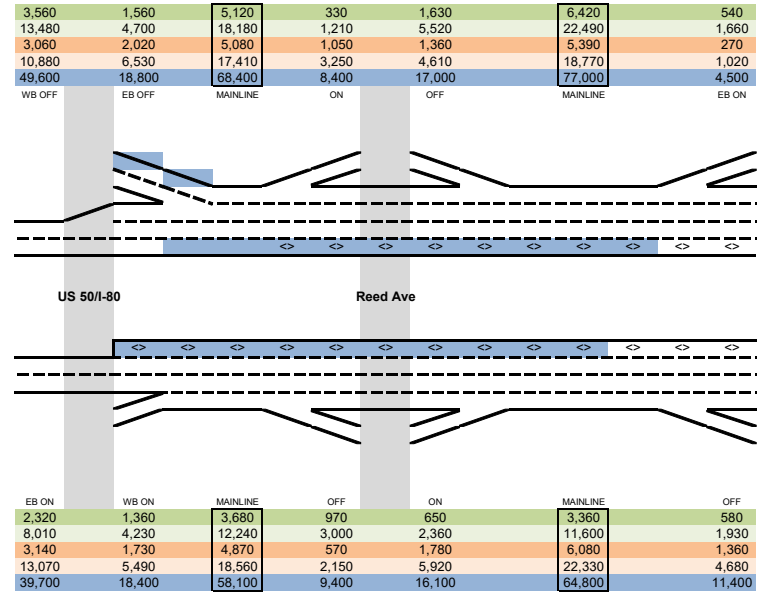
| 3,560 | 1,560 | 5,120 | 330 | 1,630 | 6,420 | 540 |
|---|---|---|---|---|---|---|
| 13,480 | 4,700 | 18,180 | 1,210 | 5,520 | 22,490 | 1,660 |
| 3,060 | 2,020 | 5,080 | 1,050 | 1,360 | 5,390 | 270 |
| 10,880 | 6,530 | 17,410 | 3,250 | 4,610 | 18,770 | 1,020 |
| 49,600 | 18,800 | 68,400 | 8,400 | 17,000 | 77,000 | 4,500 |
| WB OFF | EB OFF | MAINLINE | ON | OFF | MAINLINE | EB ON |

<> <> <> <> <> <> <> <> <> <> <>

US 50/I-80

Reed Ave

<> <> <> <> <> <> <> <> <> <> <> <> <>

| EB ON | WB ON | MAINLINE | OFF | ON | MAINLINE | OFF |
|---|---|---|---|---|---|---|
| 2,320 | 1,360 | 3,680 | 970 | 650 | 3,360 | 580 |
| 8,010 | 4,230 | 12,240 | 3,000 | 2,360 | 11,600 | 1,930 |
| 3,140 | 1,730 | 4,870 | 570 | 1,780 | 6,080 | 1,360 |
| 13,070 | 5,490 | 18,560 | 2,150 | 5,920 | 22,330 | 4,680 |
| 39,700 | 18,400 | 58,100 | 9,400 | 16,100 | 64,800 | 11,400 |